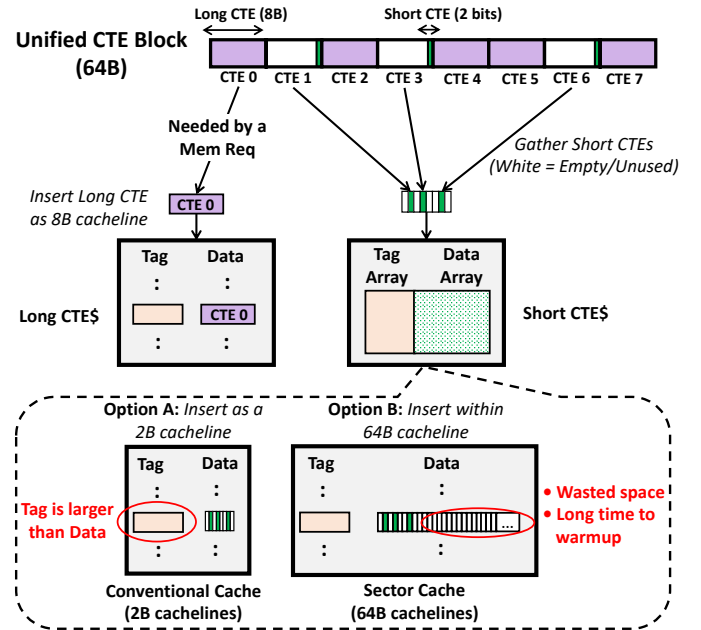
Long CTE (8B)

Short CTE (2 bits)

Unified CTE Block (64B)

CTE 0 CTE 1 CTE 2 CTE 3 CTE 4 CTE 5 CTE 6 CTE 7

Needed by a Mem Req

Gather Short CTEs (White = Empty/Unused)

Insert Long CTE as 8B cacheline

CTE 0

Tag

Data

:

:

CTE 0

:

:

Long CTE$

Tag Array

Data Array

Short CTE$

Option A: Insert as a 2B cacheline

Option B: Insert within 64B cacheline

Tag

Data

:

:

Tag is larger than Data

:

:

Conventional Cache (2B cachelines)

Tag

Data

:

:

...

:

:

• Wasted space
• Long time to warmup

Sector Cache (64B cachelines)